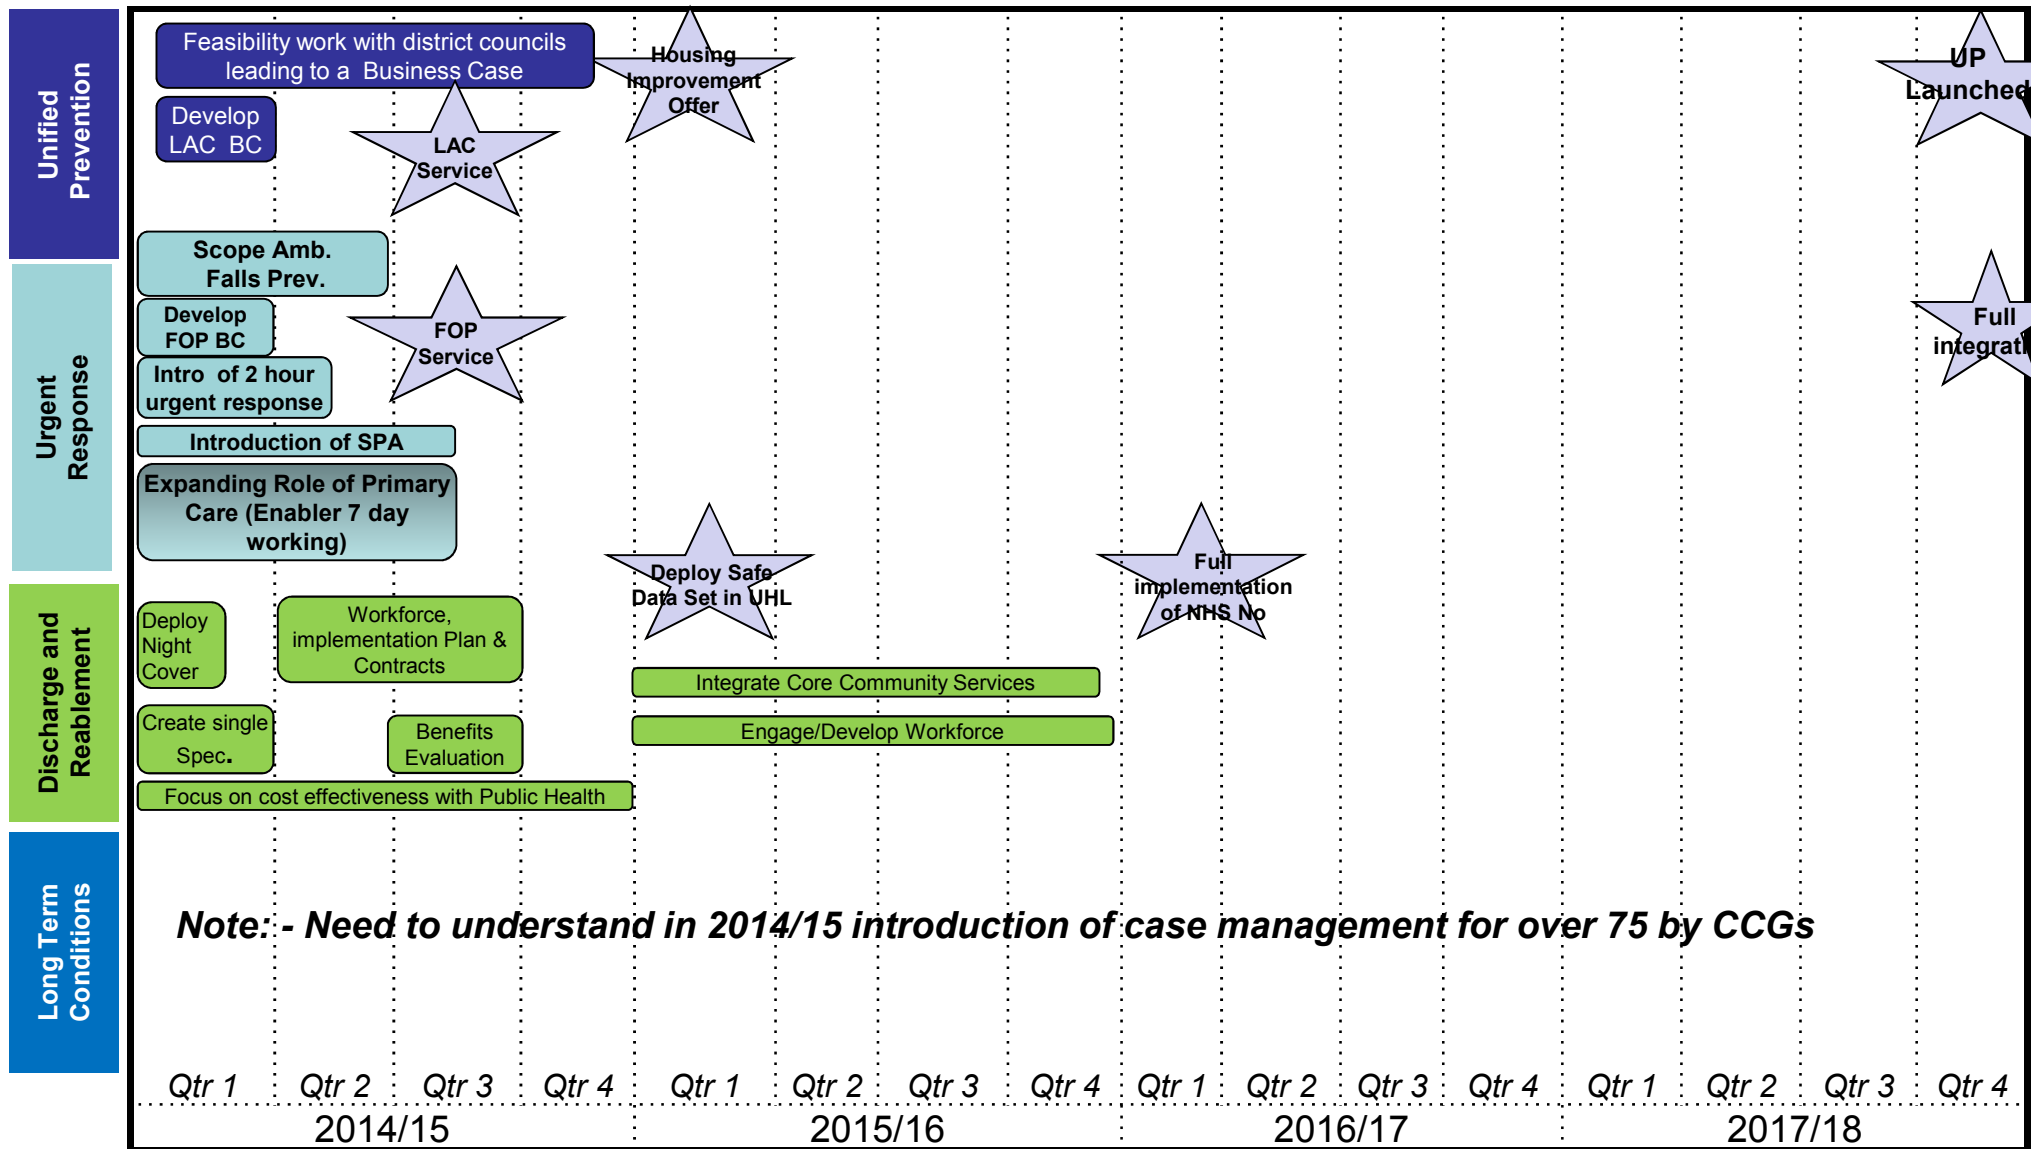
Unified Prevention

Feasibility work with district councils leading to a Business Case

Housing Improvement Offer

UP Launched

Develop LAC BC

LAC Service

Urgent Response

Scope Amb. Falls Prev.

Develop FOP BC

FOP Service

Full integrati

Intro of 2 hour urgent response

Introduction of SPA

Expanding Role of Primary Care (Enabler 7 day working)

Deploy Safe Data Set in UHL

Full implementation of NHS No

Discharge and Reablement

Deploy Night Cover

Workforce, implementation Plan & Contracts

Integrate Core Community Services

Create single Spec.

Benefits Evaluation

Engage/Develop Workforce

Focus on cost effectiveness with Public Health

Long Term Conditions

Note: - Need to understand in 2014/15 introduction of case management for over 75 by CCGs

| Qtr 1 | Qtr 2 | Qtr 3 | Qtr 4 | Qtr 1 | Qtr 2 | Qtr 3 | Qtr 4 | Qtr 1 | Qtr 2 | Qtr 3 | Qtr 4 | Qtr 1 | Qtr 2 | Qtr 3 | Qtr 4 |
|---|---|---|---|---|---|---|---|---|---|---|---|---|---|---|---|
| 2014/15 | | | | 2015/16 | | | | 2016/17 | | | | 2017/18 | | | |